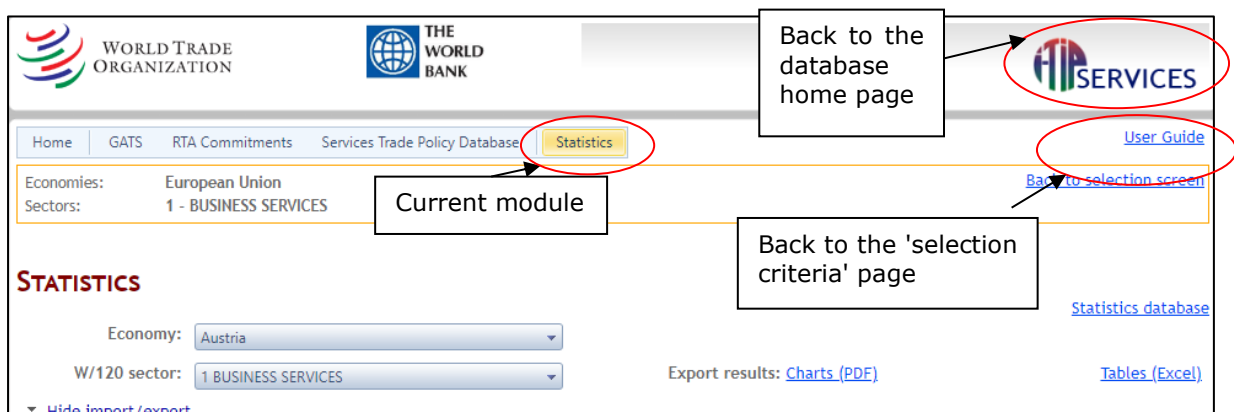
WORLD TRADE ORGANIZATION

THE WORLD BANK

Back to the database home page

I-TIP SERVICES

Home | GATS | RTA Commitments | Services Trade Policy Database | Statistics

User Guide

Economies: European Union
Sectors: 1 - BUSINESS SERVICES

Current module

Back to selection screen

Back to the 'selection criteria' page

STATISTICS

Statistics database

Economy: Austria

W/120 sector: 1 BUSINESS SERVICES

Export results: Charts (PDF)

Tables (Excel)

Hide import/export